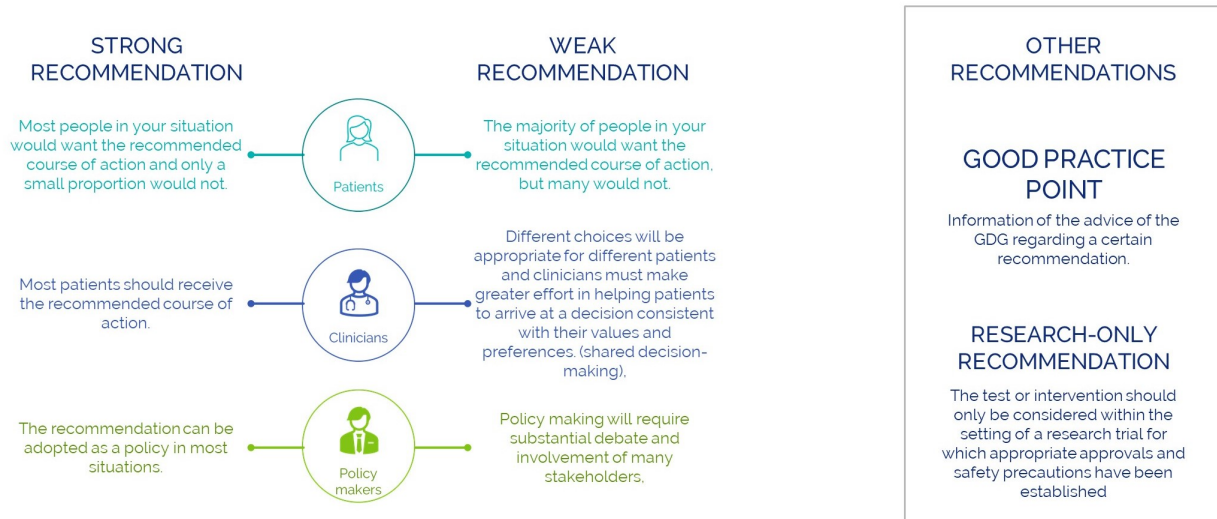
STRONG RECOMMENDATION

WEAK RECOMMENDATION

Most people in your situation would want the recommended course of action and only a small proportion would not.

Patients

The majority of people in your situation would want the recommended course of action, but many would not.

Most patients should receive the recommended course of action.

Clinicians

Different choices will be appropriate for different patients and clinicians must make greater effort in helping patients to arrive at a decision consistent with their values and preferences. (shared decision-making),

The recommendation can be adopted as a policy in most situations.

Policy makers

Policy making will require substantial debate and involvement of many stakeholders,

OTHER RECOMMENDATIONS

GOOD PRACTICE POINT

Information of the advice of the GDG regarding a certain recommendation.

RESEARCH-ONLY RECOMMENDATION

The test or intervention should only be considered within the setting of a research trial for which appropriate approvals and safety precautions have been established